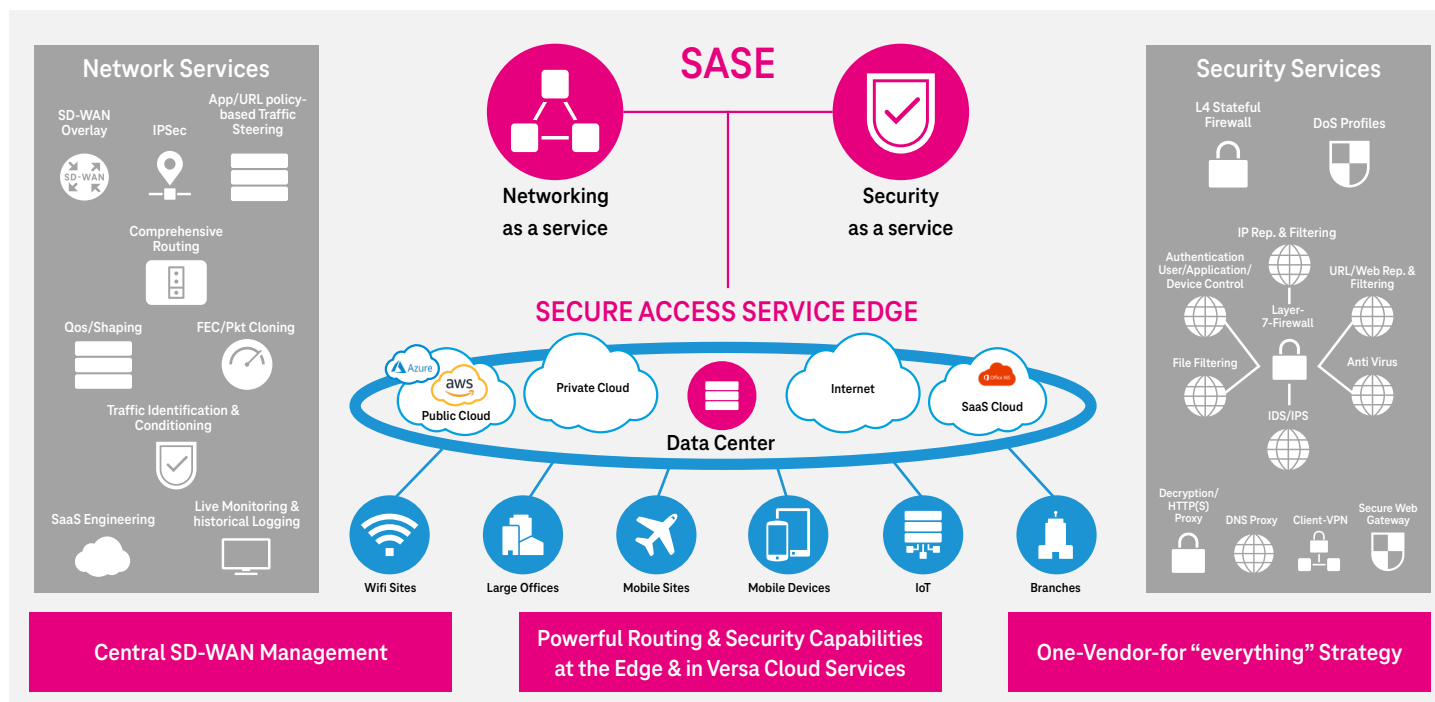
Network Services

SD-WAN Overlay

SD-WAN

IPSec

App/URL policy-based Traffic Steering

Comprehensive Routing

Qos/Shaping

FEC/Pkt Cloning

Traffic Identification & Conditioning

SaaS Engineering

Live Monitoring & historical Logging

SASE

Networking as a service

Security as a service

SECURE ACCESS SERVICE EDGE

Azure

aws

Public Cloud

Private Cloud

Internet

Office 365

SaaS Cloud

Data Center

Wifi Sites

Large Offices

Mobile Sites

Mobile Devices

IoT

Branches

Security Services

L4 Stateful Firewall

DoS Profiles

IP Rep. & Filtering

Authentication User/Application/ Device Control

URL/Web Rep. & Filtering

Layer-7-Firewall

File Filtering

Anti Virus

IDS/IPS

Decryption/ HTTP(S) Proxy

DNS Proxy

Client-VPN

Secure Web Gateway

Central SD-WAN Management

Powerful Routing & Security Capabilities at the Edge & in Versa Cloud Services

One-Vendor-for “everything” Strategy